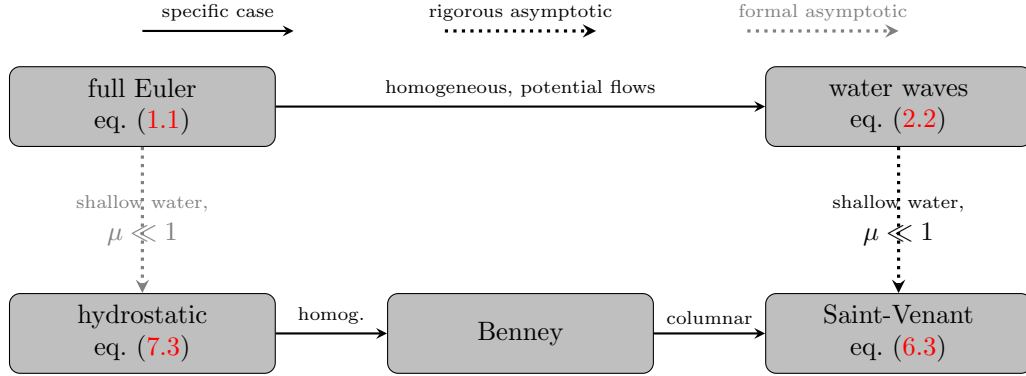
specific case

rigorous asymptotic

formal asymptotic

full Euler
eq. (1.1)

homogeneous, potential flows

water waves
eq. (2.2)

shallow water,
$\mu \ll 1$

shallow water,
$\mu \ll 1$

hydrostatic
eq. (7.3)

homog.

Benney

columnar

Saint-Venant
eq. (6.3)